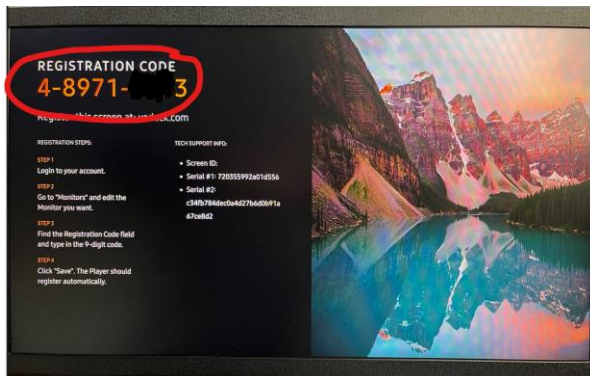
REGISTRATION CODE
4-8971-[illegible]3

Register this screen at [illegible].com

REGISTRATION STEPS:

STEP 1
Login to your account.

STEP 2
Go to "Monitors" and edit the Monitor you want.

STEP 3
Find the Registration Code field and type in the 9-digit code.

STEP 4
Click "Save". The Player should register automatically.

TECH SUPPORT INFO:

• Screen ID:
• Serial #1: 720355992a01d556
• Serial #2: c34fb784dec0a4d27b6d0b91a67ce8d2